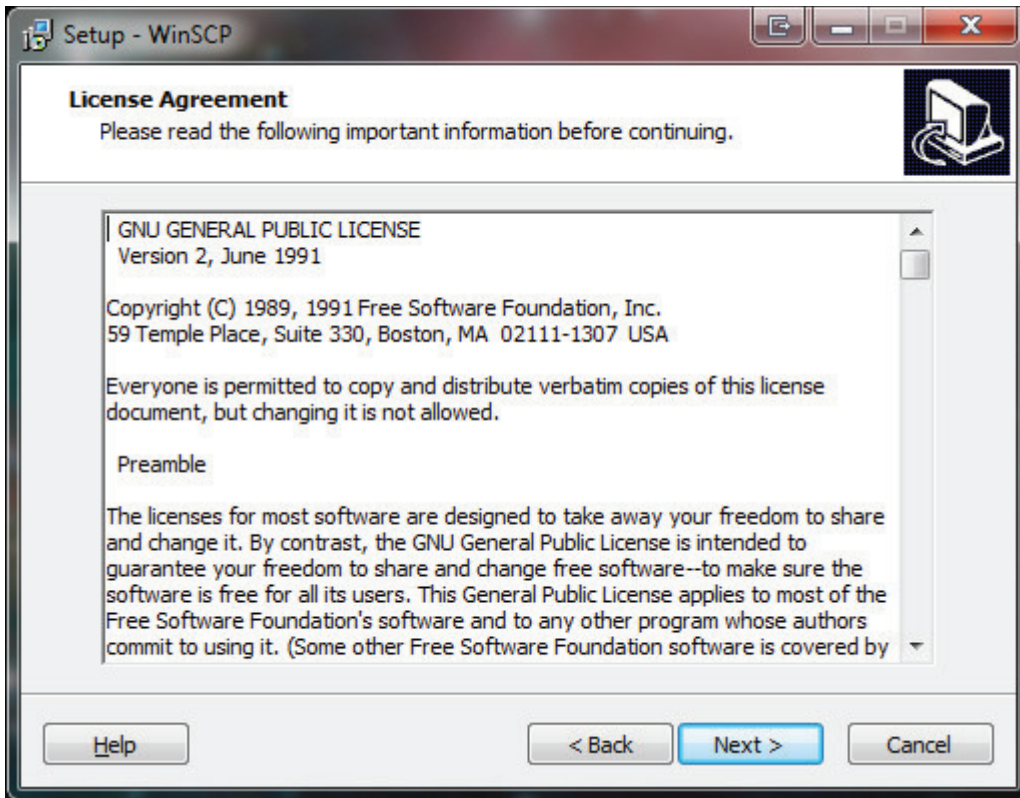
Setup - WinSCP

License Agreement
Please read the following important information before continuing.

GNU GENERAL PUBLIC LICENSE
Version 2, June 1991

Copyright (C) 1989, 1991 Free Software Foundation, Inc.
59 Temple Place, Suite 330, Boston, MA 02111-1307 USA

Everyone is permitted to copy and distribute verbatim copies of this license document, but changing it is not allowed.

Preamble

The licenses for most software are designed to take away your freedom to share and change it. By contrast, the GNU General Public License is intended to guarantee your freedom to share and change free software--to make sure the software is free for all its users. This General Public License applies to most of the Free Software Foundation's software and to any other program whose authors commit to using it. (Some other Free Software Foundation software is covered by

Help

< Back

Next >

Cancel